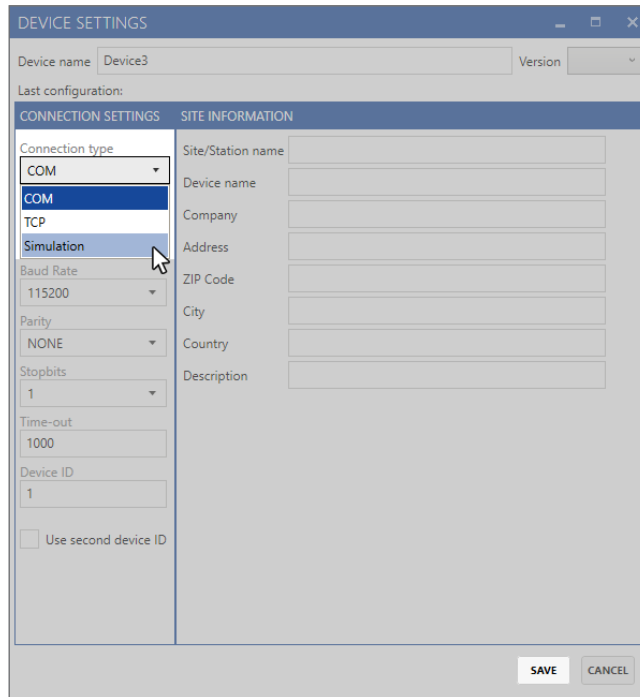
DEVICE SETTINGS

Device name Device3

Version

Last configuration:

CONNECTION SETTINGS

SITE INFORMATION

Connection type

COM

COM

TCP

Simulation

Baud Rate

115200

Parity

NONE

Stopbits

1

Time-out

1000

Device ID

1

Use second device ID

Site/Station name

Device name

Company

Address

ZIP Code

City

Country

Description

SAVE

CANCEL